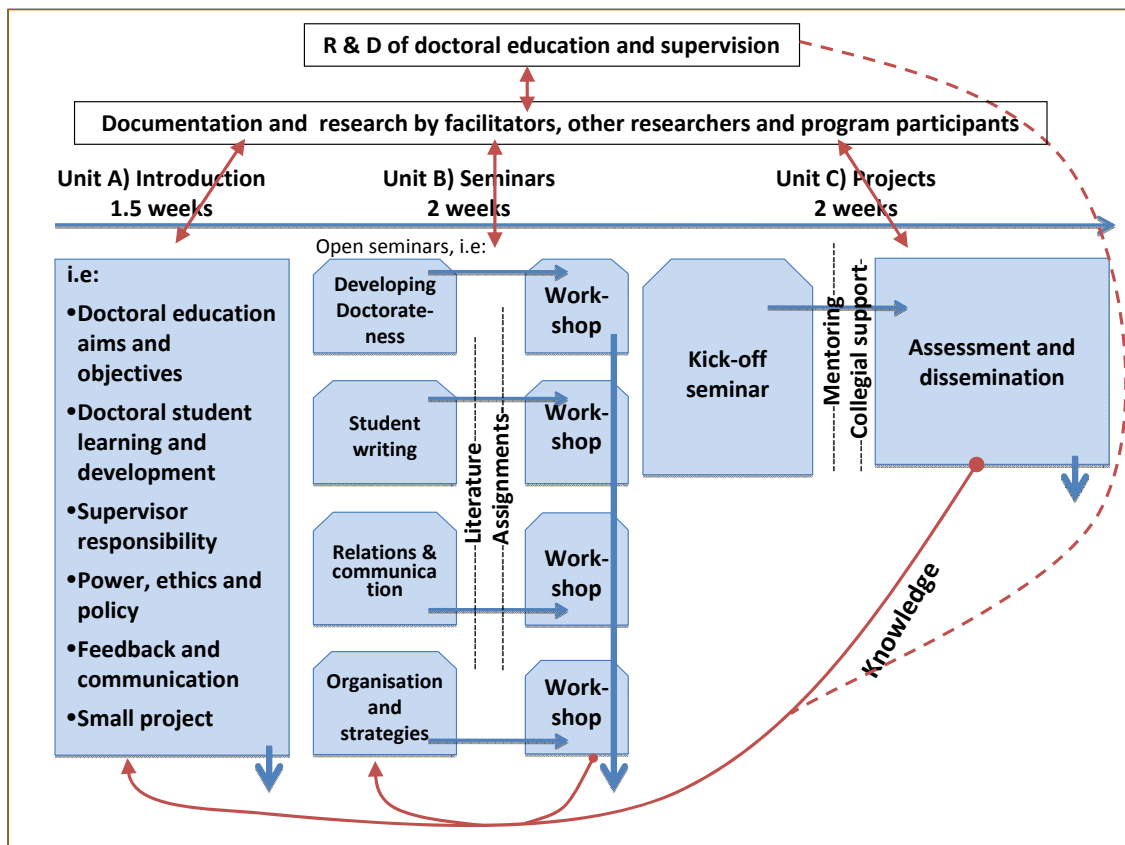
R & D of doctoral education and supervision

Documentation and research by facilitators, other researchers and program participants

Unit A) Introduction
1.5 weeks

Unit B) Seminars
2 weeks

Unit C) Projects
2 weeks

i.e:
•Doctoral education aims and objectives
•Doctoral student learning and development
•Supervisor responsibility
•Power, ethics and policy
•Feedback and communication
•Small project

Open seminars, i.e:

Developing Doctorateness

Work-shop

Student writing

Work-shop

Relations & communication

Work-shop

Organisation and strategies

Work-shop

Literature

Assignments

Kick-off seminar

Mentoring

Collegial support

Assessment and dissemination

Knowledge